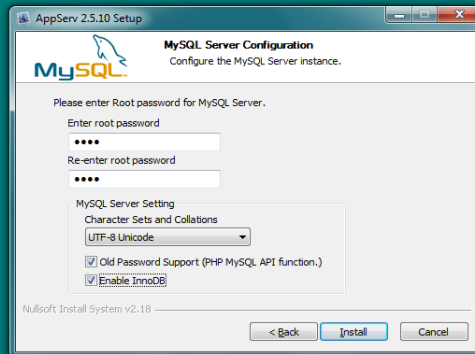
AppServ 2.5.10 Setup

MySQL

MySQL Server Configuration
Configure the MySQL Server instance.

Please enter Root password for MySQL Server.

Enter root password
••••

Re-enter root password
••••

MySQL Server Setting
Character Sets and Collations
UTF-8 Unicode

Old Password Support (PHP MySQL API function.)
Enable InnoDB

Nullsoft Install System v2.18

< Back
Install
Cancel